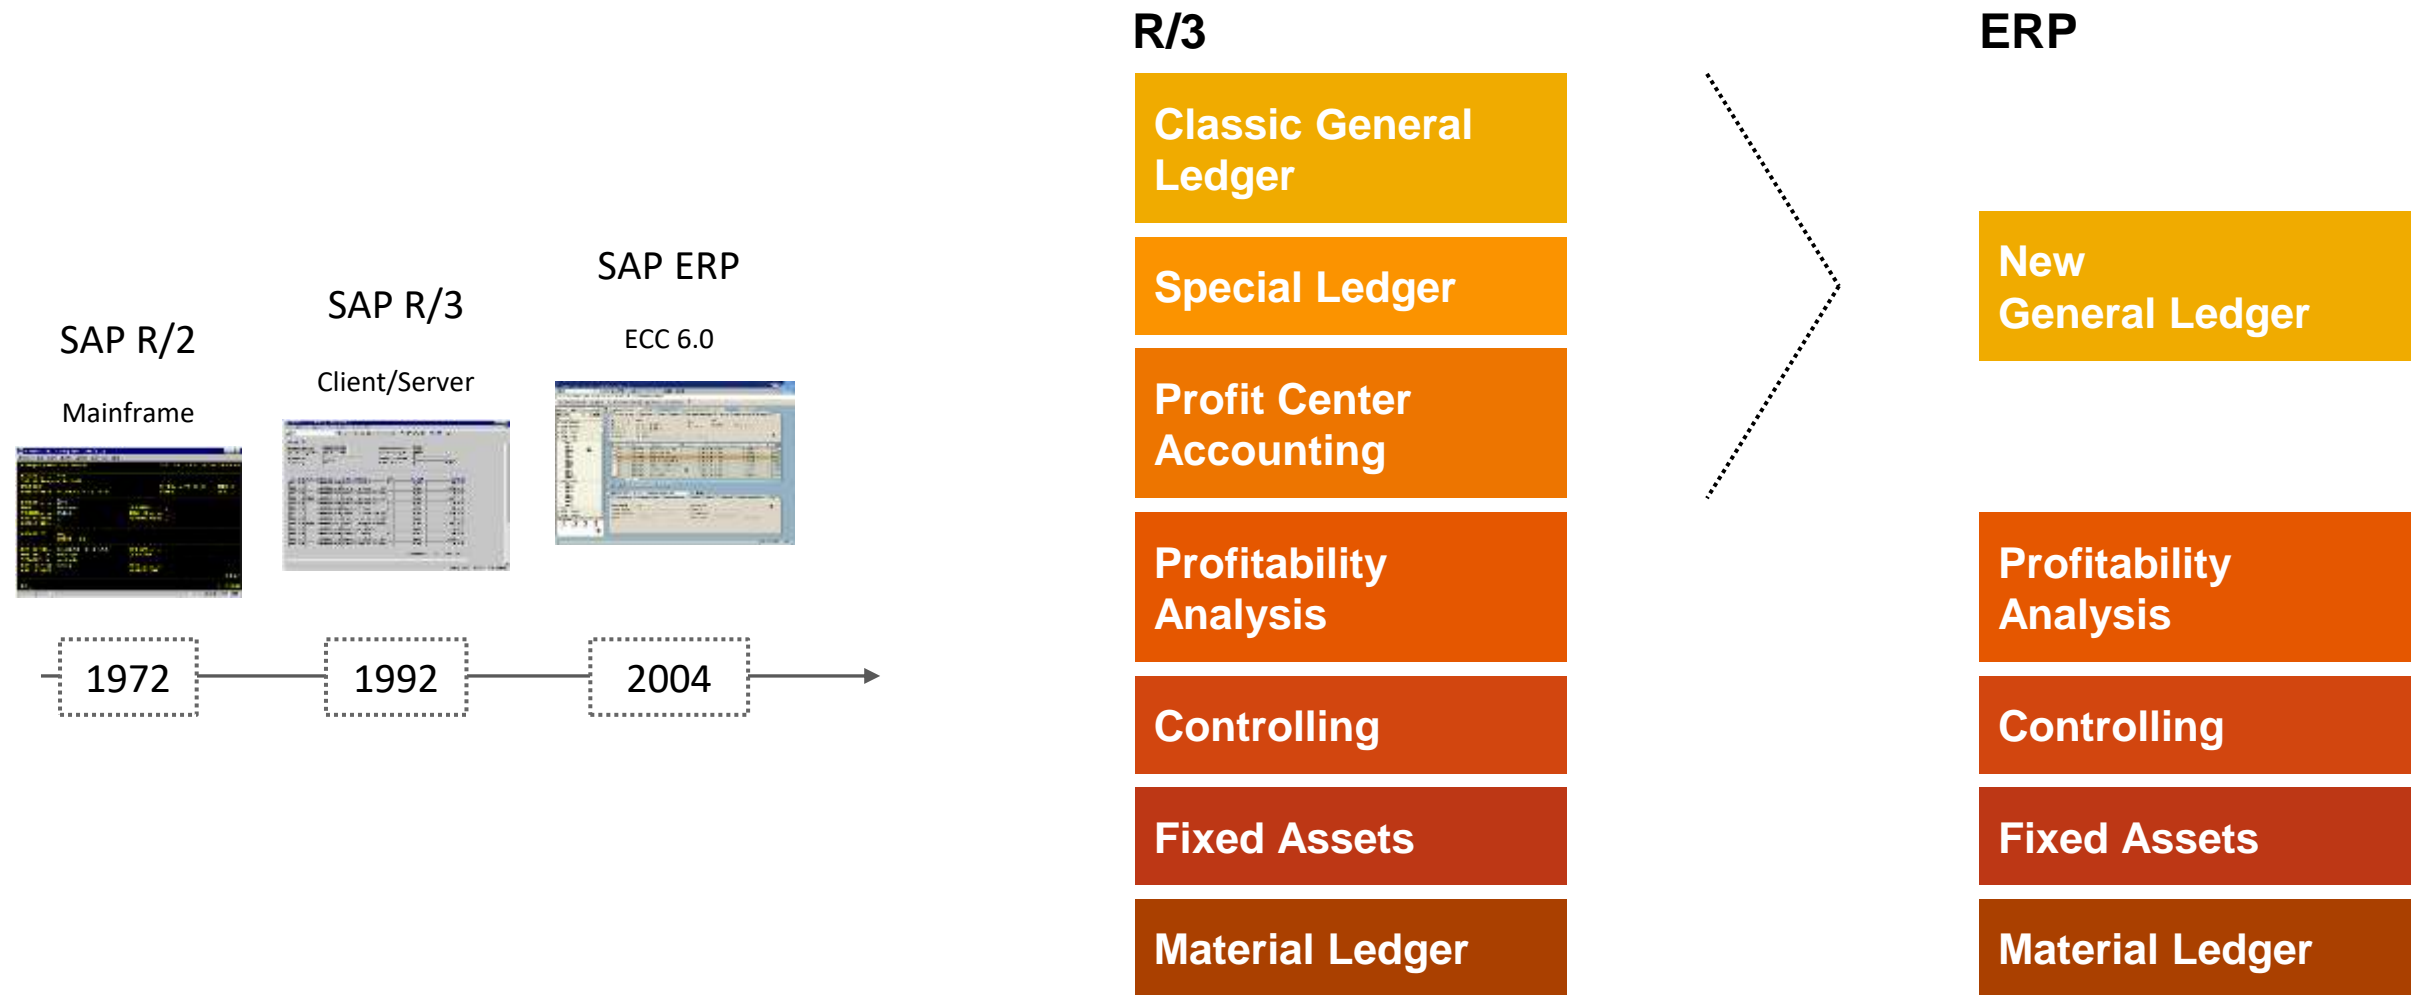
SAP R/2

Mainframe

SAP R/3

Client/Server

SAP ERP

ECC 6.0

1972

1992

2004

R/3

Classic General Ledger

Special Ledger

Profit Center Accounting

Profitability Analysis

Controlling

Fixed Assets

Material Ledger

ERP

New General Ledger

Profitability Analysis

Controlling

Fixed Assets

Material Ledger